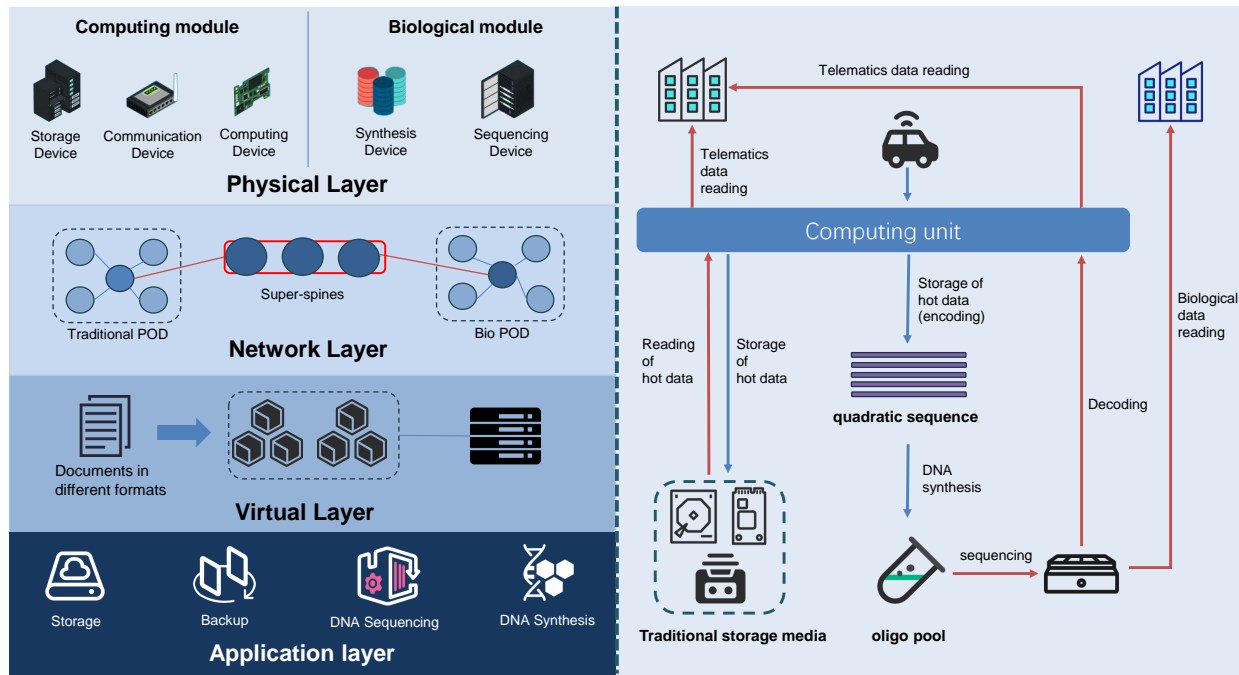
Computing module

Biological module

Storage Device

Communication Device

Computing Device

Synthesis Device

Sequencing Device

Physical Layer

Super-spines

Traditional POD

Bio POD

Network Layer

Documents in different formats

Virtual Layer

Storage

Backup

DNA Sequencing

DNA Synthesis

Application layer

Telematics data reading

Telematics data reading

Computing unit

Storage of hot data (encoding)

Biological data reading

Reading of hot data

Storage of hot data

quadratic sequence

Decoding

DNA synthesis

sequencing

Traditional storage media

oligo pool